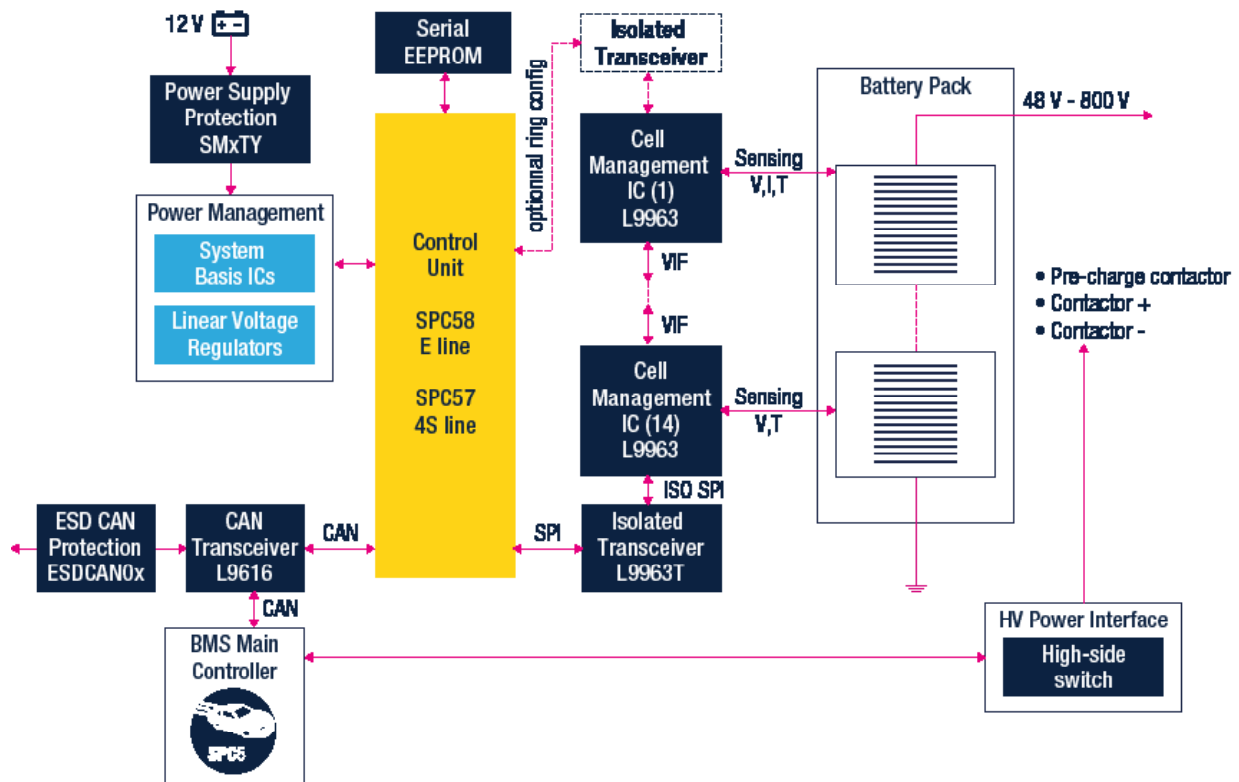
12 V

Power Supply Protection SMxTY

Power Management

System Basis ICs

Linear Voltage Regulators

Serial EEPROM

optional ring config

Isolated Transceiver

Control Unit

SPC58 E line

SPC57 4S line

Cell Management IC (1) L9963

Sensing V,I,T

Battery Pack

48 V - 800 V

VIF

VIF

Cell Management IC (14) L9963

Sensing V,T

• Pre-charge contactor
• Contactor +
• Contactor -

ISO SPI

ESD CAN Protection ESDCAN0x

CAN Transceiver L9616

CAN

SPI

Isolated Transceiver L9963T

CAN

BMS Main Controller

SPC5

HV Power Interface

High-side switch